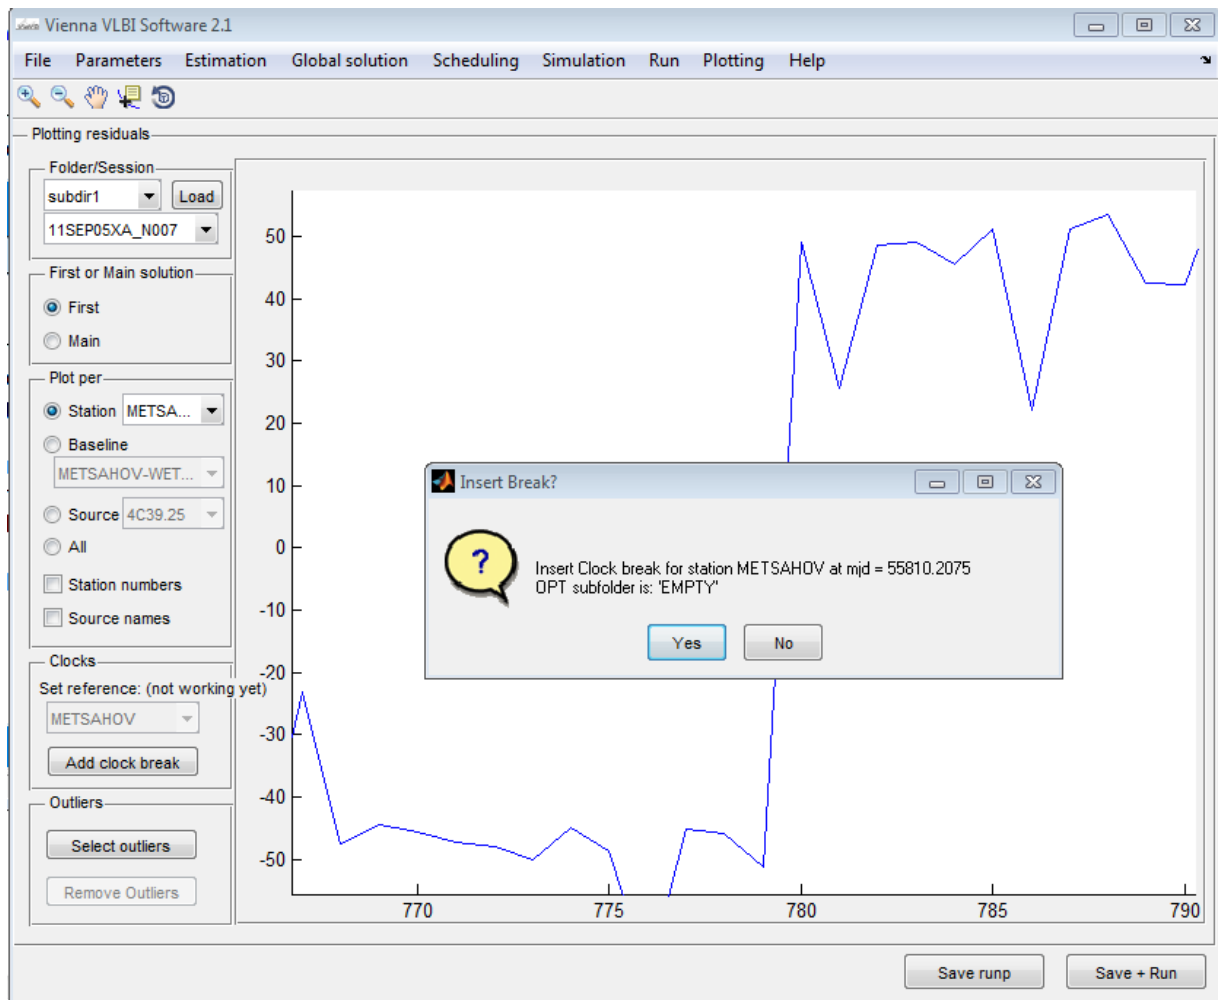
Vienna VLBI Software 2.1

File Parameters Estimation Global solution Scheduling Simulation Run Plotting Help

Plotting residuals

Folder/Session
subdir1
Load
11SEP05XA_N007

First or Main solution
First
Main

Plot per
Station METSA...
Baseline
METSAHOV-WET...
Source 4C39.25
All
Station numbers
Source names

Clocks
Set reference: (not working yet)
METSAHOV
Add clock break

Outliers
Select outliers
Remove Outliers

50
40
30
20
10
0
-10
-20
-30
-40
-50
770
775
780
785
790

Insert Break?

Insert Clock break for station METSAHOV at mjd = 55810.2075
OPT subfolder is: 'EMPTY'

Yes
No

Save runp
Save + Run